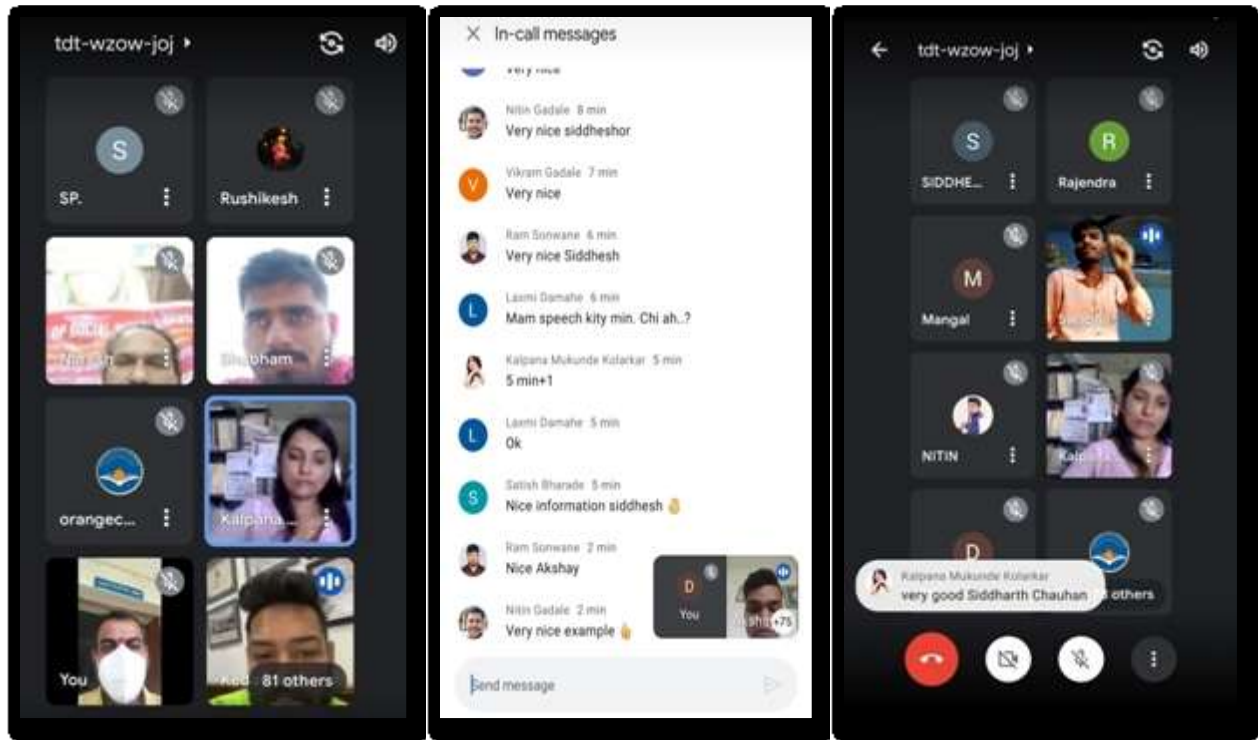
tdt-wzow-joj

S
SP.
Rushikesh
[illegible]
Shubham
orangec...
Kalpana...
You
Ked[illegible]
81 others

In-call messages

Very nice

Nitin Gadale 8 min
Very nice siddheshor

V
Vikram Gadale 7 min
Very nice

Ram Sonwane 6 min
Very nice Siddhesh

L
Laxmi Damahe 6 min
Mam speech kity min. Chi ah..?

Kalpana Mukunde Kolarkar 5 min
5 min+1

L
Laxmi Damahe 5 min
Ok

S
Satish Bharade 5 min
Nice information siddhesh

Ram Sonwane 2 min
Nice Akshay

Nitin Gadale 2 min
Very nice example

D
You
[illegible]
+75

Send message

tdt-wzow-joj

S
SIDDHE...
R
Rajendra
M
Mangal
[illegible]
NITIN
Kal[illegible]
D
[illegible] others

Kalpana Mukunde Kolarkar
very good Siddharth Chauhan